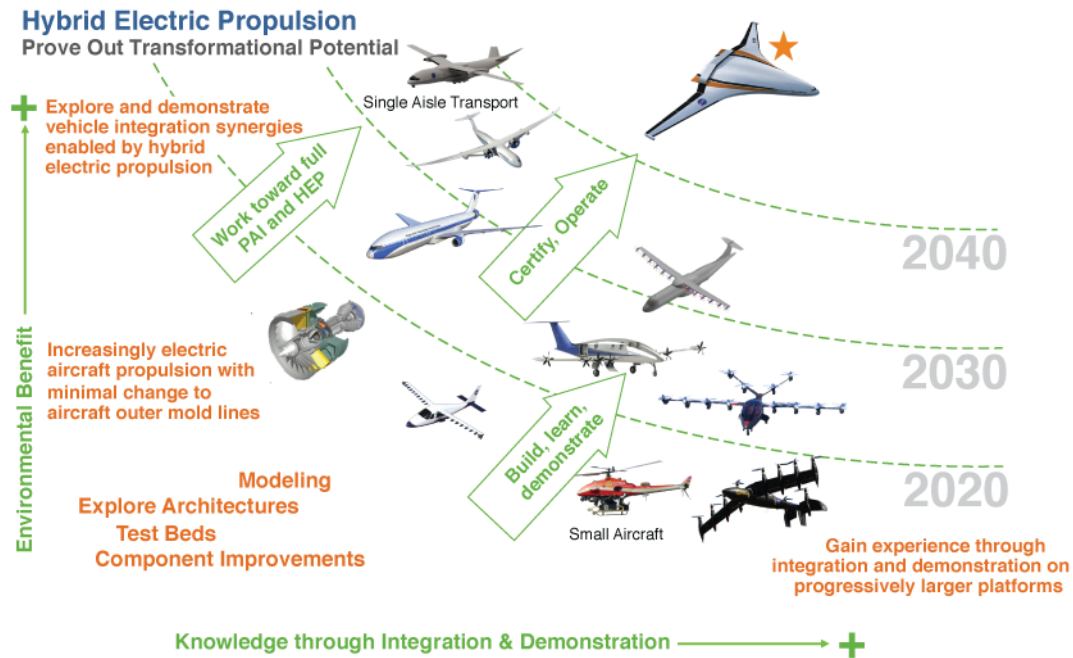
Hybrid Electric Propulsion
Prove Out Transformational Potential

Single Aisle Transport

Explore and demonstrate vehicle integration synergies enabled by hybrid electric propulsion

Work toward full PAI and HEP

Certify, Operate

2040

Increasingly electric aircraft propulsion with minimal change to aircraft outer mold lines

2030

Build, learn, demonstrate

2020

Modeling
Explore Architectures
Test Beds
Component Improvements

Small Aircraft

Gain experience through integration and demonstration on progressively larger platforms

Environmental Benefit +

Knowledge through Integration & Demonstration +